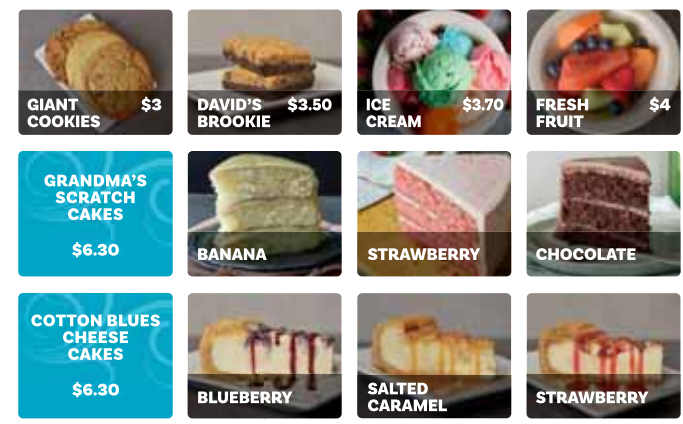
GIANT COOKIES $3

DAVID'S BROOKIE $3.50

ICE CREAM $3.70

FRESH FRUIT $4

GRANDMA'S SCRATCH CAKES

$6.30

BANANA

STRAWBERRY

CHOCOLATE

COTTON BLUES CHEESE CAKES

$6.30

BLUEBERRY

SALTED CARAMEL

STRAWBERRY